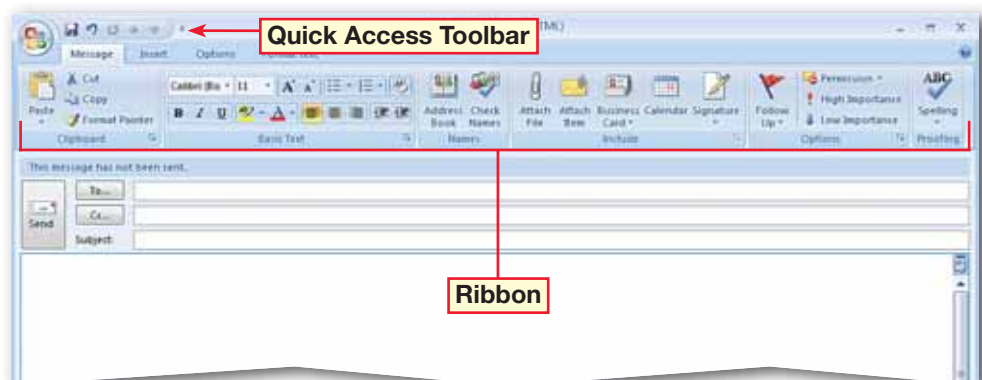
Quick Access Toolbar

TML)

Message Insert Options

Paste

Cut

Copy

Format Painter

Clipboard

Calibri (Bo 11

B I U

Basic Text

Address Book

Check Names

Names

Attach File

Attach Item

Business Card

Calendar

Signature

Include

Follow Up

Permission

High Importance

Low Importance

Options

ABC

Spelling

Proofing

This message has not been sent.

Send

To...

Cc...

Subject:

Ribbon